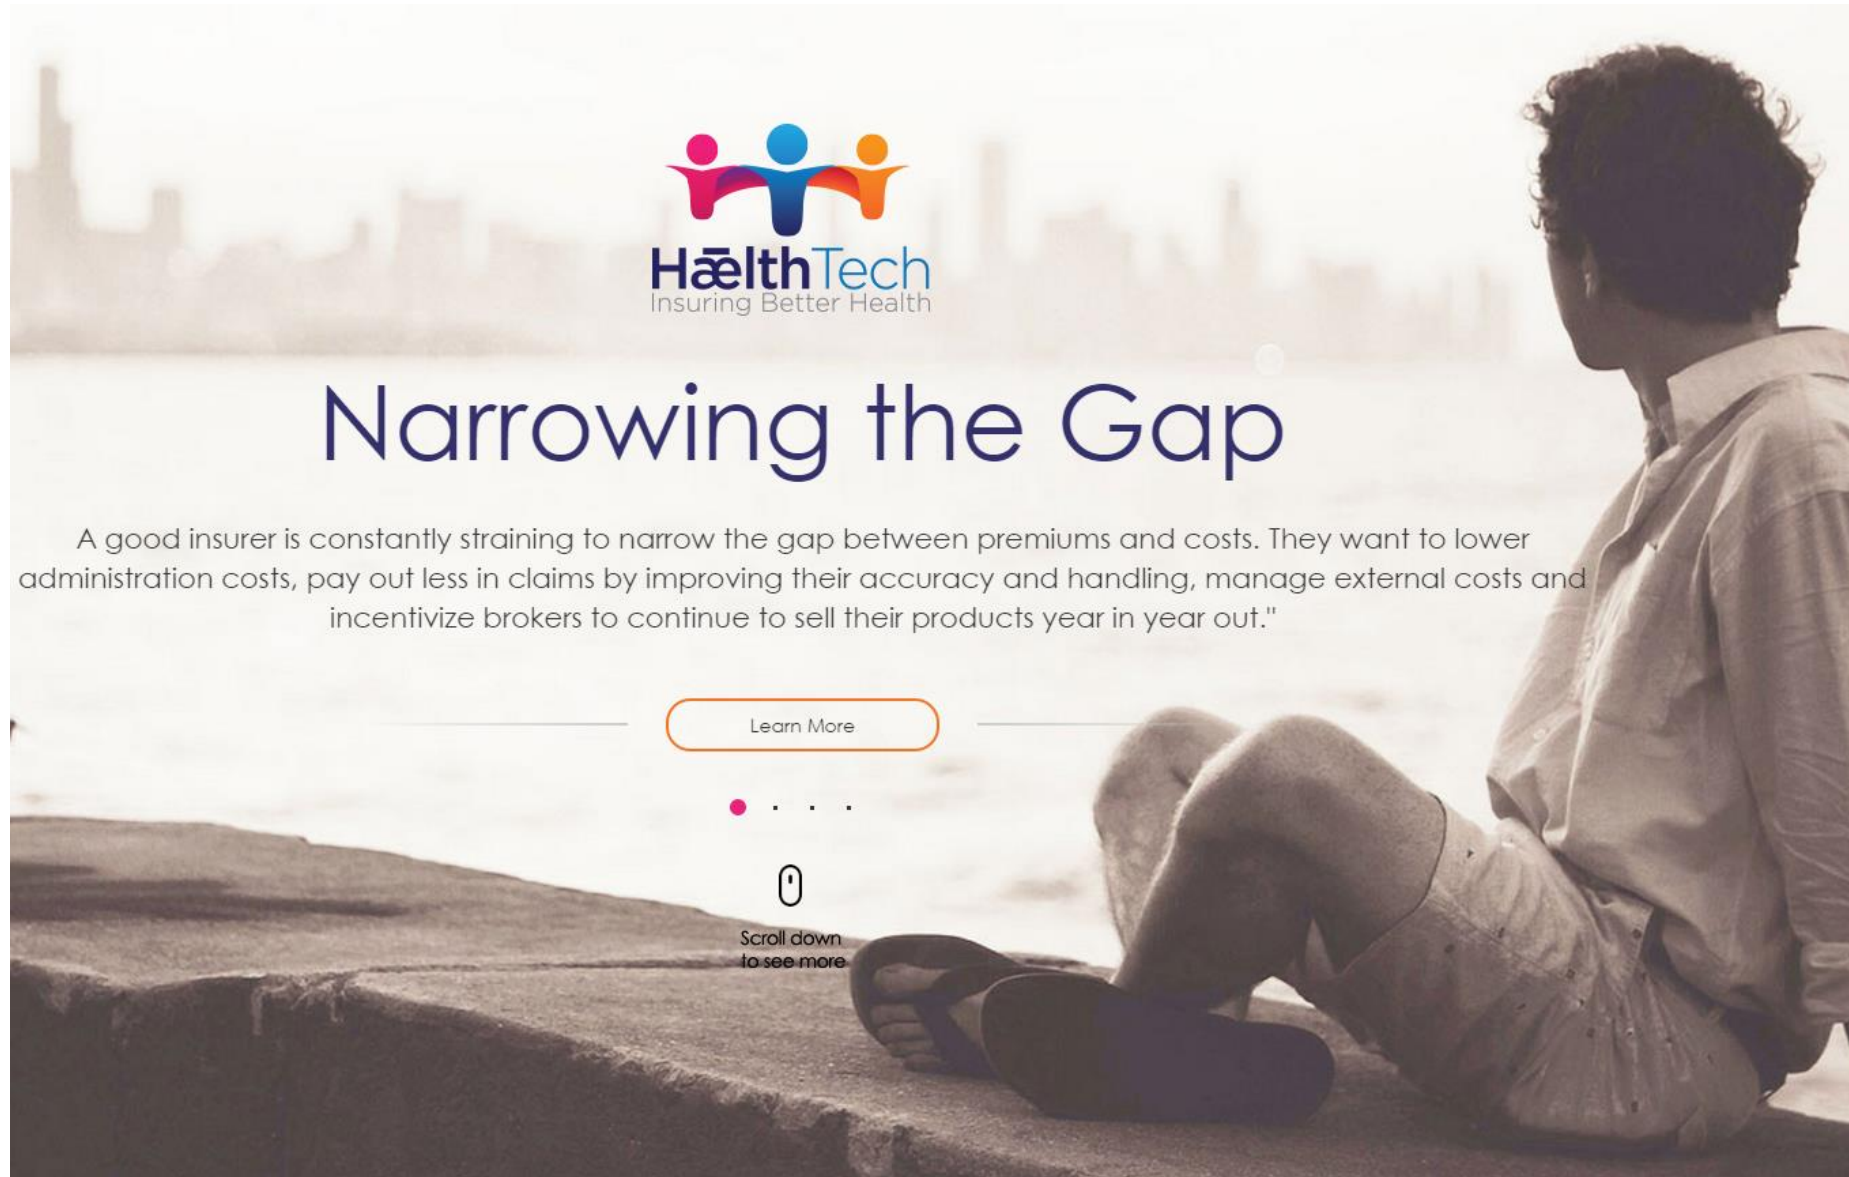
HælthTech
Insuring Better Health

Narrowing the Gap

A good insurer is constantly straining to narrow the gap between premiums and costs. They want to lower administration costs, pay out less in claims by improving their accuracy and handling, manage external costs and incentivize brokers to continue to sell their products year in year out."

Learn More

Scroll down to see more